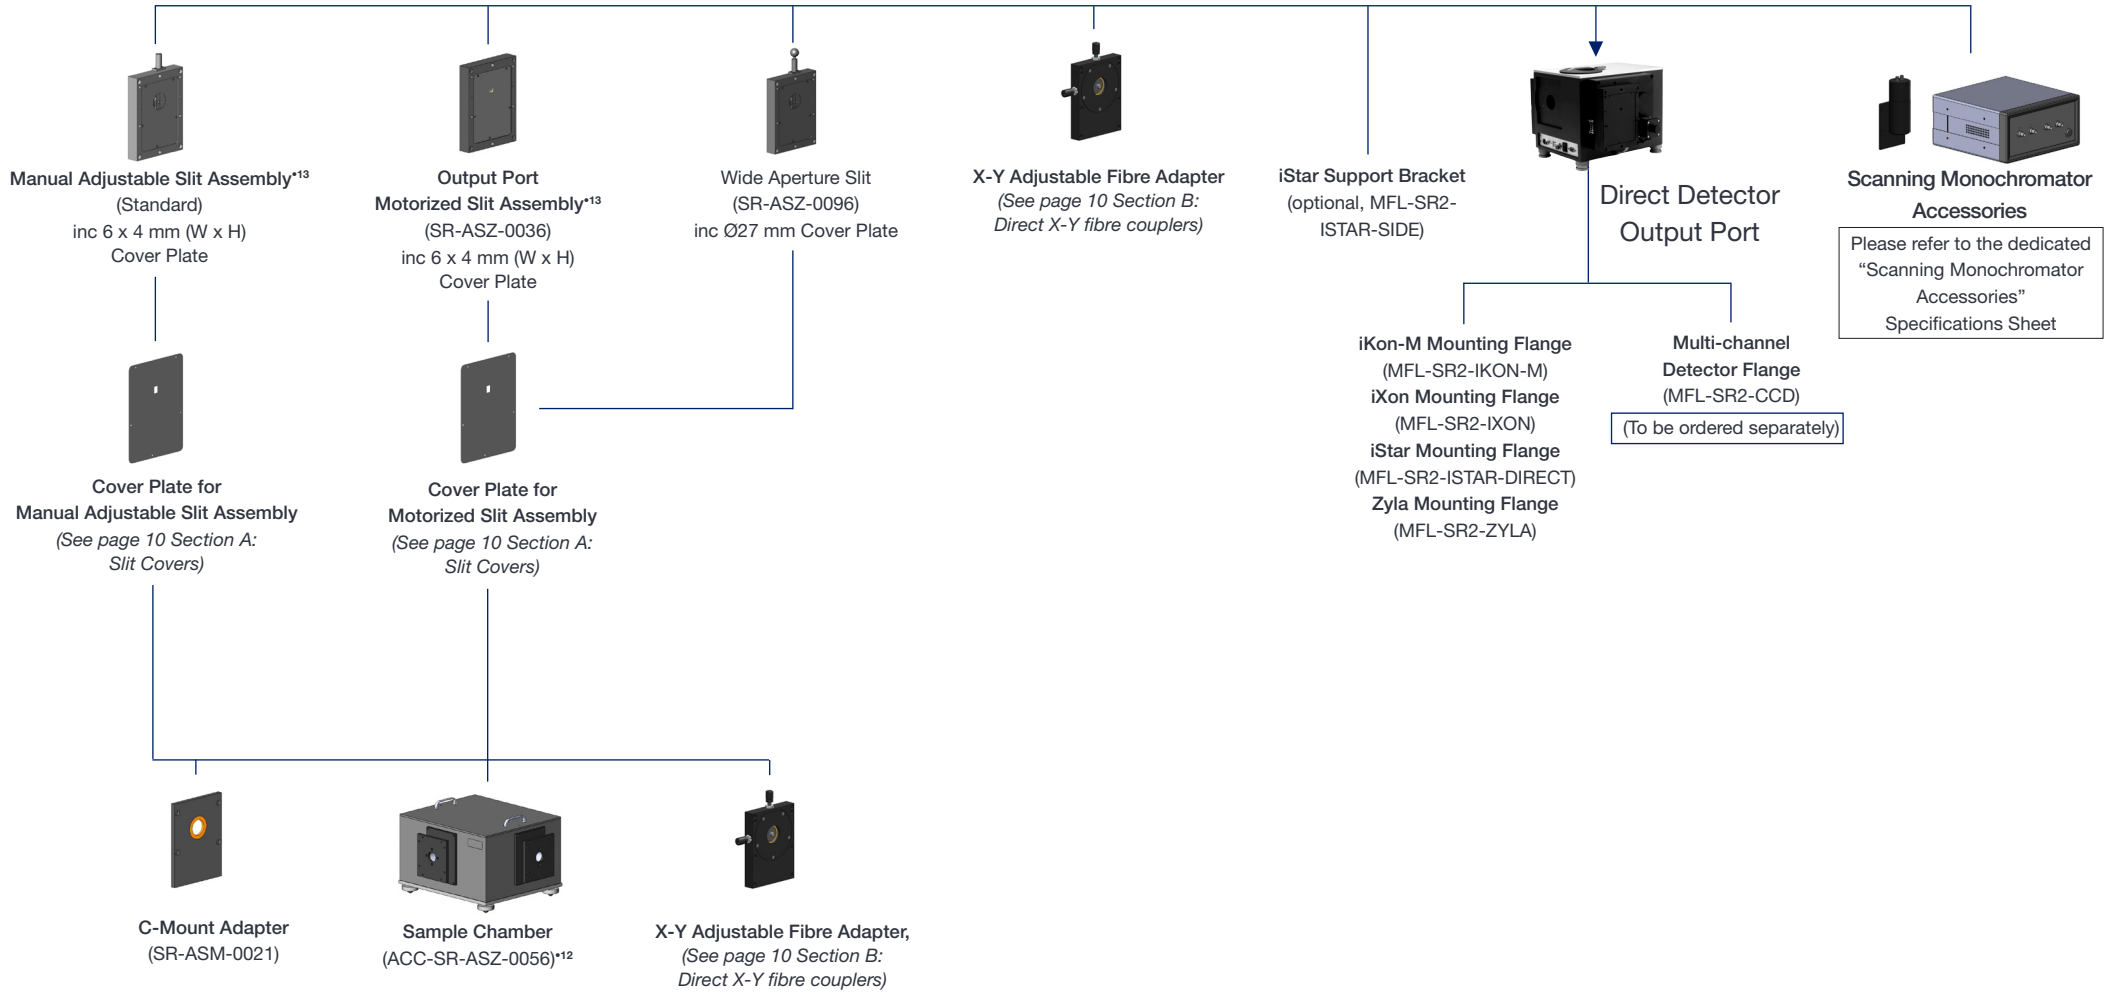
Manual Adjustable Slit Assembly•13
(Standard)
inc 6 x 4 mm (W x H)
Cover Plate

Output Port
Motorized Slit Assembly•13
(SR-ASZ-0036)
inc 6 x 4 mm (W x H)
Cover Plate

Wide Aperture Slit
(SR-ASZ-0096)
inc Ø27 mm Cover Plate

X-Y Adjustable Fibre Adapter
*(See page 10 Section B: Direct X-Y fibre couplers)*

iStar Support Bracket
(optional, MFL-SR2-ISTAR-SIDE)

Direct Detector Output Port

Scanning Monochromator Accessories

Please refer to the dedicated "Scanning Monochromator Accessories" Specifications Sheet

iKon-M Mounting Flange
(MFL-SR2-IKON-M)
iXon Mounting Flange
(MFL-SR2-IXON)
iStar Mounting Flange
(MFL-SR2-ISTAR-DIRECT)
Zyla Mounting Flange
(MFL-SR2-ZYLA)

Multi-channel Detector Flange
(MFL-SR2-CCD)
(To be ordered separately)

Cover Plate for
Manual Adjustable Slit Assembly
*(See page 10 Section A: Slit Covers)*

Cover Plate for
Motorized Slit Assembly
*(See page 10 Section A: Slit Covers)*

C-Mount Adapter
(SR-ASM-0021)

Sample Chamber
(ACC-SR-ASZ-0056)•12

X-Y Adjustable Fibre Adapter,
*(See page 10 Section B: Direct X-Y fibre couplers)*